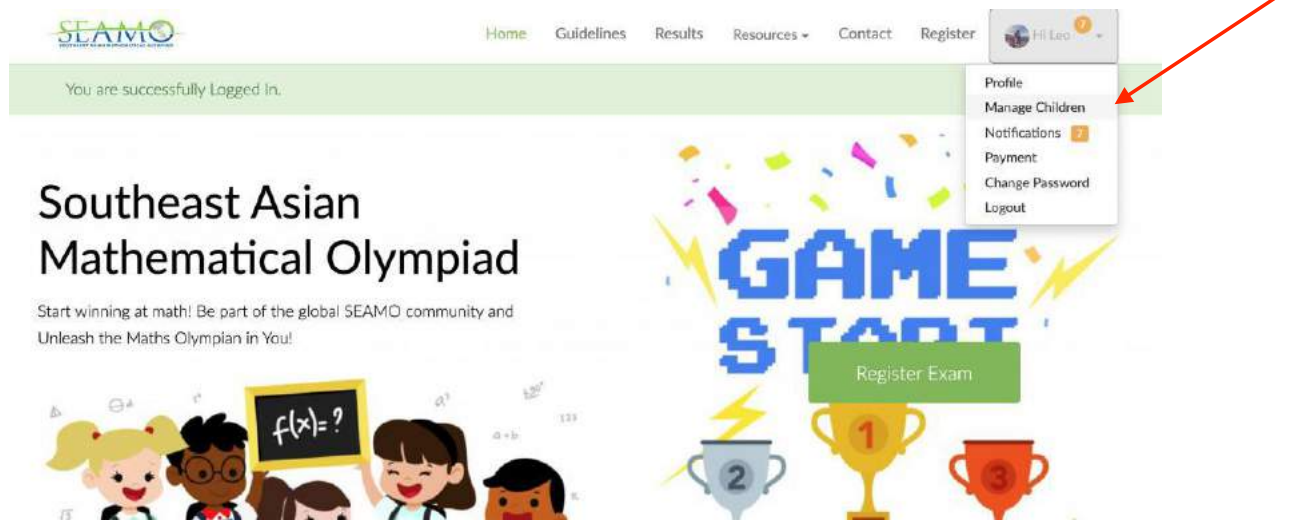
SEAMO
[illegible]

Home Guidelines Results Resources Contact Register Hi Leo 7

You are successfully Logged In.

Profile
Manage Children
Notifications 7
Payment
Change Password
Logout

Southeast Asian Mathematical Olympiad

Start winning at math! Be part of the global SEAMO community and Unleash the Maths Olympian in You!

$f(x)=?$

GAME START

Register Exam

2 1 3